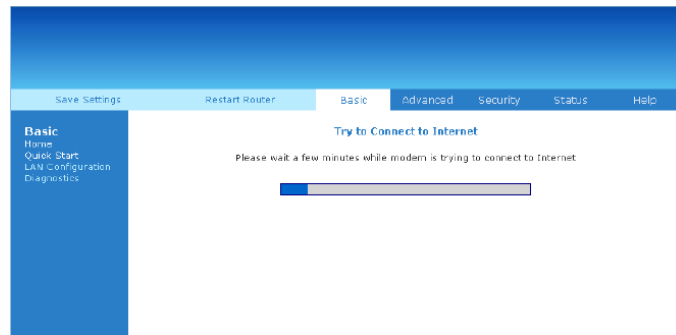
Save Settings
Restart Router
Basic
Advanced
Security
Status
Help

Basic
Home
Quick Start
LAN Configuration
Diagnostics

Try to Connect to Internet

Please wait a few minutes while modem is trying to connect to Internet